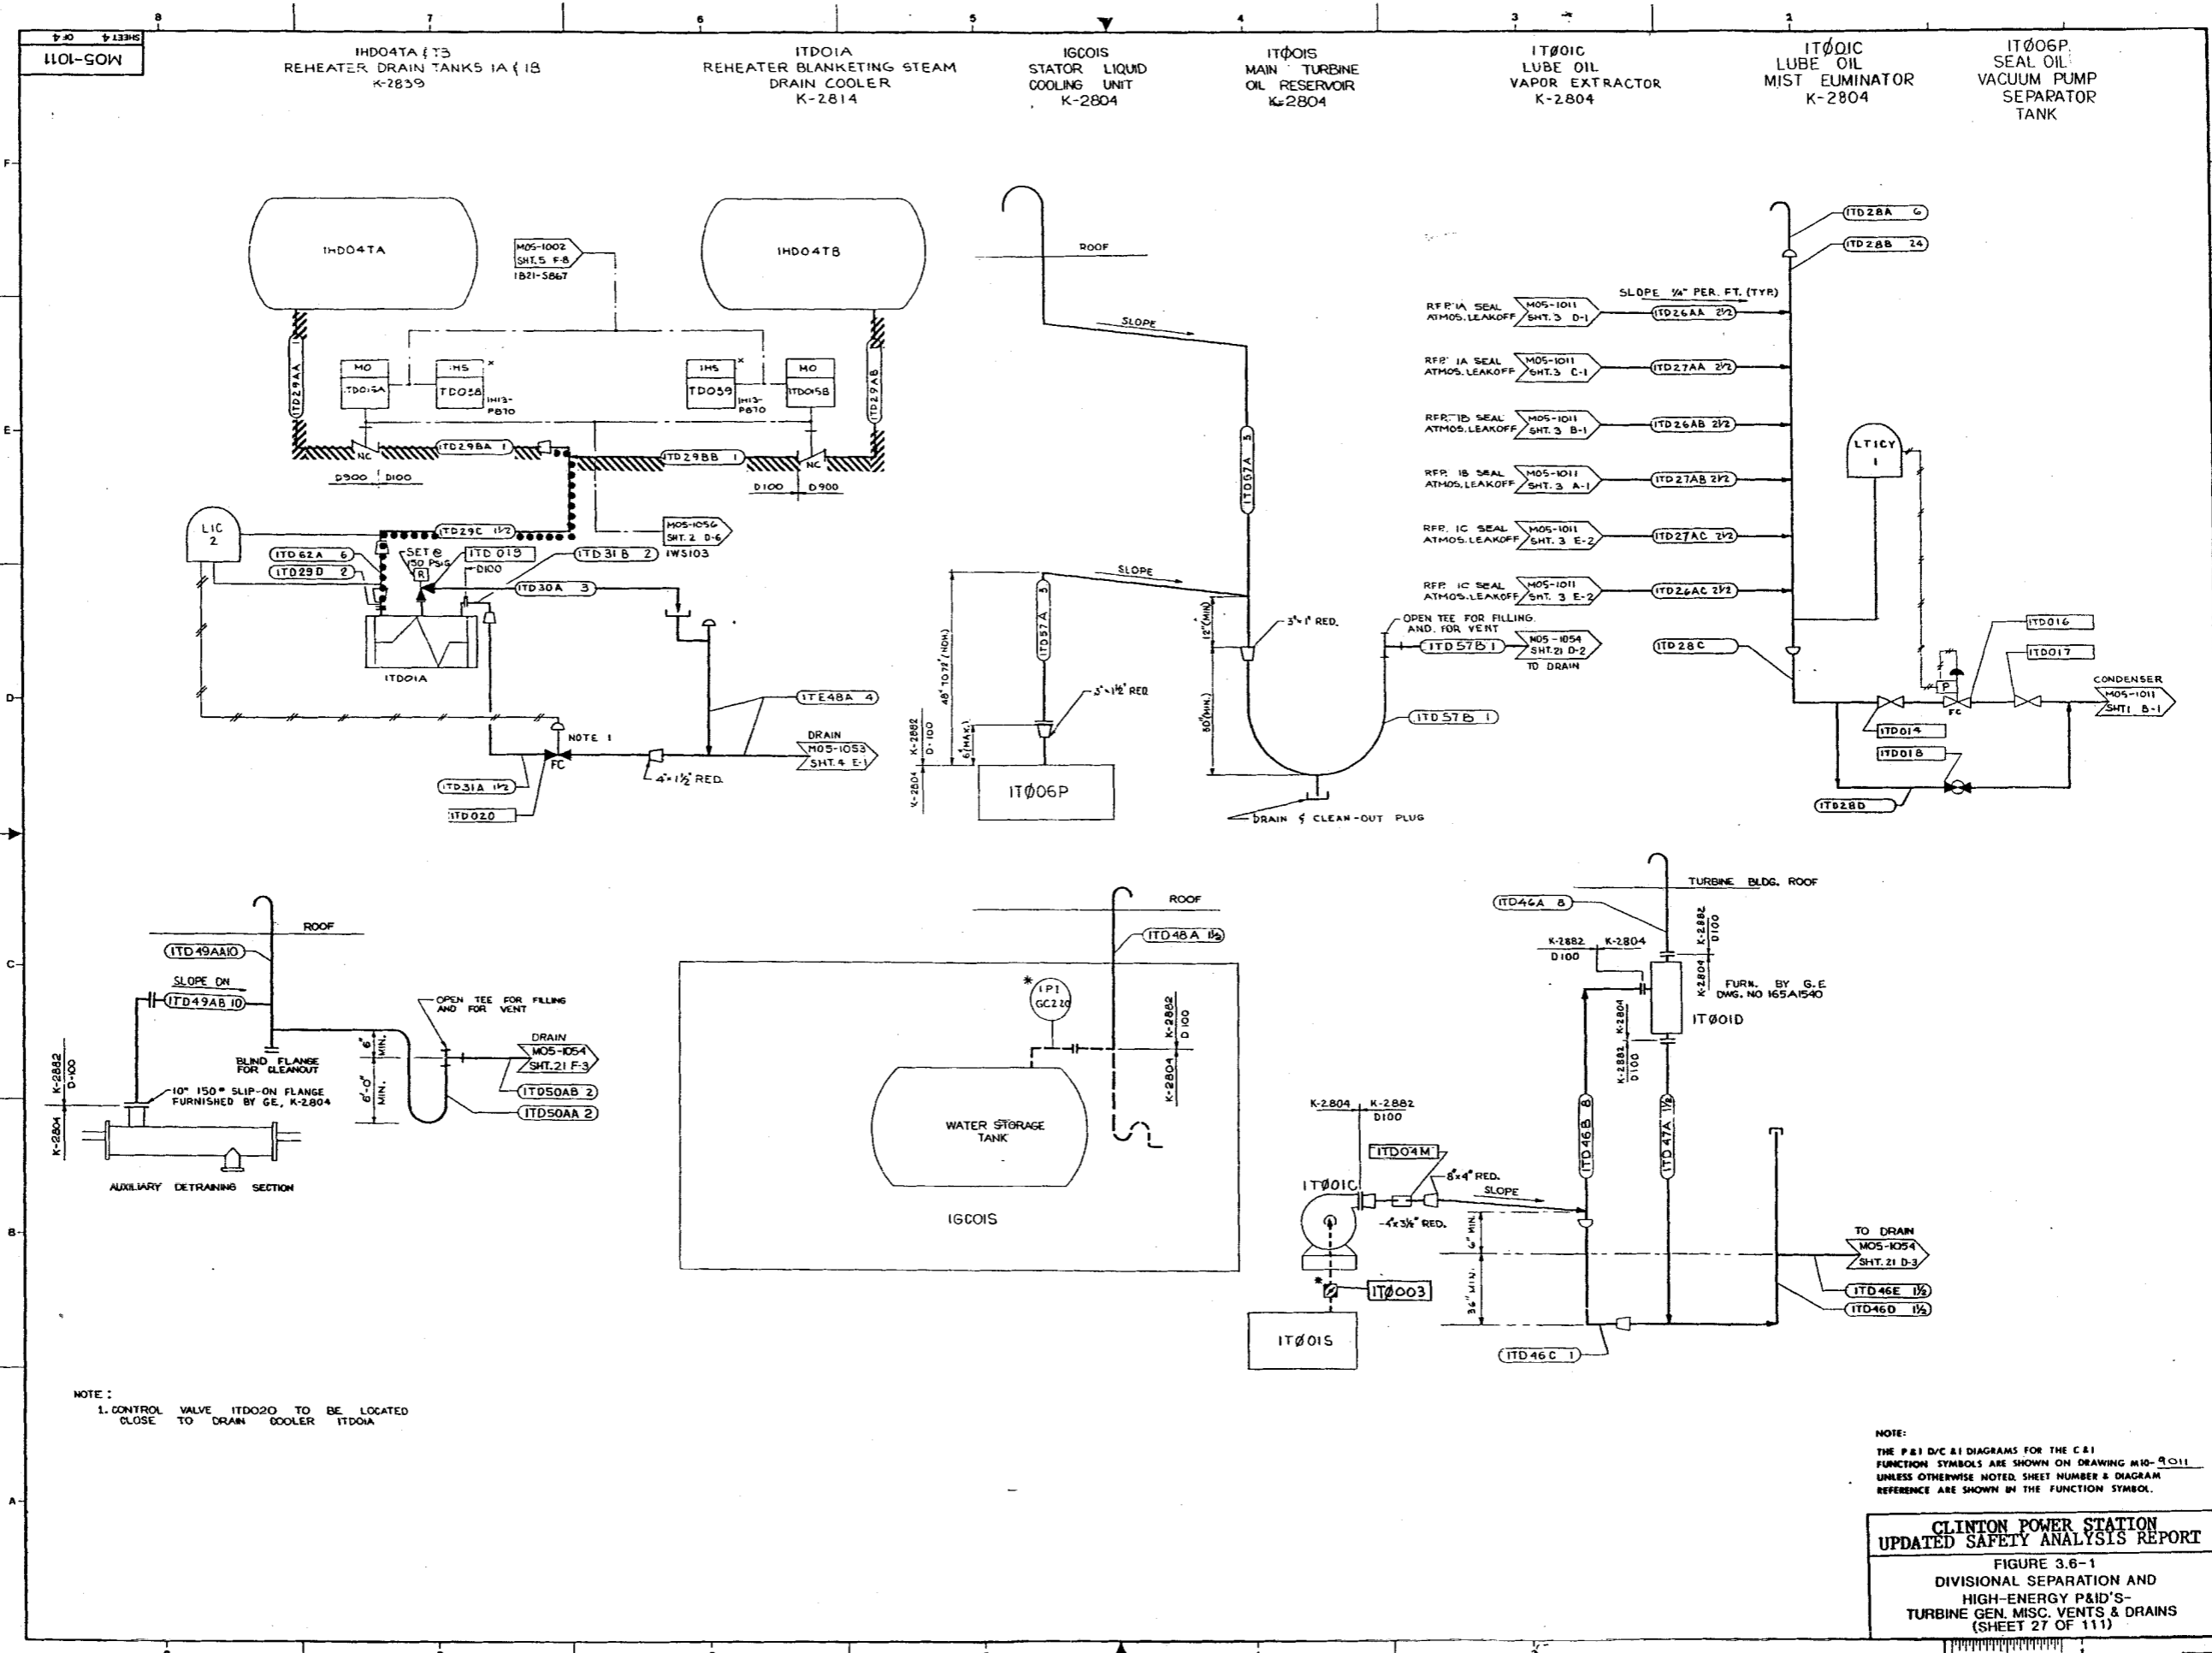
8 7 6 5 4 3 2 1

SHEET 4 OF 4
M05-1011

1HD04TA & TB
REHEATER DRAIN TANKS 1A & 1B
K-2839

1TD01A
REHEATER BLANKETING STEAM
DRAIN COOLER
K-2814

1GC01S
STATOR LIQUID
COOLING UNIT
K-2804

1TØ01S
MAIN TURBINE
OIL RESERVOIR
K-2804

1TØ01C
LUBE OIL
VAPOR EXTRACTOR
K-2804

1TØ01C
LUBE OIL
MIST EUMINATOR
K-2804

1TØ06P
SEAL OIL
VACUUM PUMP
SEPARATOR
TANK

1HD04TA
1HD04TB
M05-1002 SHT.5 F-8 1B21-S867
MO 1TD013A
1HS 1TD038 1H13-P870
1HS 1TD039 1H13-P870
MO 1TD015B
1TD29AA
1TD29AB
NC
1TD29BA 1
1TD29BB 1
NC
D900 D100
D100 D900
M05-1056 SHT.2 D-6
1TD29C 1½
LIC 2
1TD62A 6
1TD29D 2
SET @ 50 PSIG
R
1TD 019
D100
1TD31B 2 1WS103
1TD30A 3
1TD01A
1TE48A 4
NOTE 1
FC
DRAIN M05-1053 SHT.4 E-1
1TD31A 1½
4"×1½" RED.
1TD020

ROOF
SLOPE
1TD57A 3
SLOPE
1TD57A 3
3"×1½" RED
48" TO 72" (NOM)
6"(MAX.)
K-2882 D-100
K-2804
1TØ06P
12"(MIN)
3"×1" RED.
60"(MIN.)
OPEN TEE FOR FILLING AND FOR VENT
1TD57B 1
M05-1054 SHT.21 D-2 TO DRAIN
1TD57B 1
DRAIN & CLEAN-OUT PLUG

1TD28A 6
1TD28B 24
SLOPE ¼" PER. FT. (TYP.)
RFP 1A SEAL ATMOS.LEAKOFF M05-1011 SHT.3 D-1
1TD26AA 2½
RFP 1A SEAL ATMOS.LEAKOFF M05-1011 SHT.3 C-1
1TD27AA 2½
RFP 1B SEAL ATMOS.LEAKOFF M05-1011 SHT.3 B-1
1TD26AB 2½
RFP 1B SEAL ATMOS.LEAKOFF M05-1011 SHT.3 A-1
1TD27AB 2½
RFP 1C SEAL ATMOS.LEAKOFF M05-1011 SHT.3 E-2
1TD27AC 2½
RFP 1C SEAL ATMOS.LEAKOFF M05-1011 SHT.3 E-2
1TD26AC 2½
LT1CY 1
1TD28C
1TD016
1TD017
P
FC
CONDENSER M05-1011 SHT1 B-1
1TD014
1TD018
1TD28D

ROOF
1TD49AA10
SLOPE DN
1TD49AB 10
BLIND FLANGE FOR CLEANOUT
10" 150# SLIP-ON FLANGE FURNISHED BY GE, K-2804
K-2882 D-100
K-2804
6" MIN.
6'-0" MIN.
OPEN TEE FOR FILLING AND FOR VENT
DRAIN M05-1054 SHT.21 F-3
1TD50AB 2
1TD50AA 2
AUXILIARY DETRAINING SECTION

ROOF
1TD48A 1½
* 1PI GC220
K-2882 D100
K-2804
WATER STORAGE TANK
1GC01S

TURBINE BLDG. ROOF
1TD46A 8
K-2882 K-2804 D100
K-2882 D100
K-2804
FURN. BY G.E DWG. NO 165A1540
K-2804
K-2883 D100
1TØ01D
1TD46B 8
1TD47A 1½
K-2804 K-2882 D100
1TD04M
1TØ01C
8"×4" RED.
SLOPE
4"×3½" RED.
6" MIN.
36" MIN.
* 1TØ003
1TØ01S
TO DRAIN M05-1054 SHT.21 D-3
1TD46E 1½
1TD46D 1½
1TD46C 1

NOTE:
1. CONTROL VALVE 1TD020 TO BE LOCATED CLOSE TO DRAIN COOLER 1TD01A

NOTE:
THE P&I D/C &I DIAGRAMS FOR THE C&I FUNCTION SYMBOLS ARE SHOWN ON DRAWING M10-9011 UNLESS OTHERWISE NOTED. SHEET NUMBER & DIAGRAM REFERENCE ARE SHOWN IN THE FUNCTION SYMBOL.

CLINTON POWER STATION
UPDATED SAFETY ANALYSIS REPORT
FIGURE 3.6-1
DIVISIONAL SEPARATION AND HIGH-ENERGY P&ID'S-
TURBINE GEN. MISC. VENTS & DRAINS
(SHEET 27 OF 111)